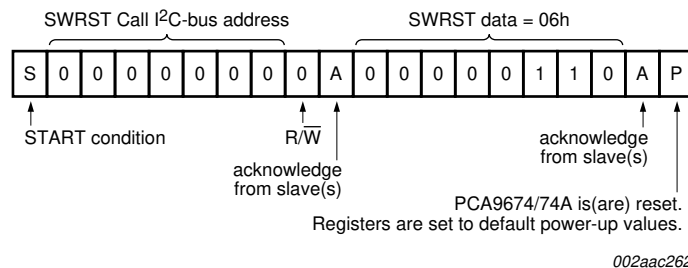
SWRST Call I$^2$C-bus address

SWRST data = 06h

| S | 0 | 0 | 0 | 0 | 0 | 0 | 0 | 0 | A | 0 | 0 | 0 | 0 | 0 | 1 | 1 | 0 | A | P |
|---|---|---|---|---|---|---|---|---|---|---|---|---|---|---|---|---|---|---|---|

START condition

R/$\overline{W}$

acknowledge from slave(s)

acknowledge from slave(s)

PCA9674/74A is(are) reset. Registers are set to default power-up values.

002aac262